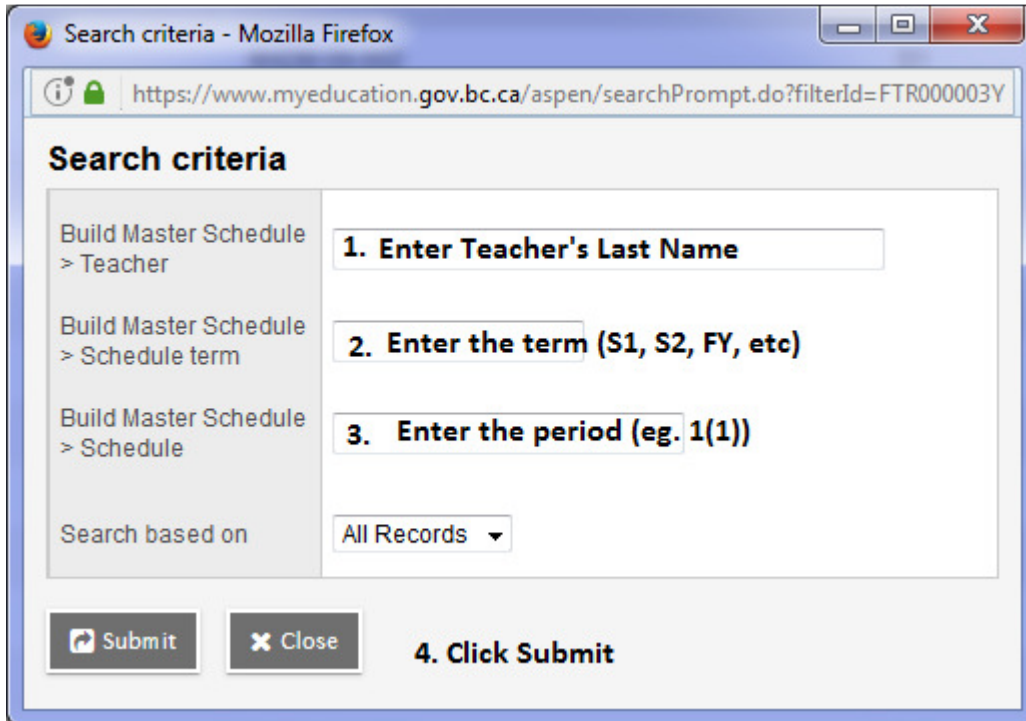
Search criteria - Mozilla Firefox

https://www.myeducation.gov.bc.ca/aspen/searchPrompt.do?filterId=FTR000003Y

Search criteria

Build Master Schedule > Teacher
1. Enter Teacher's Last Name

Build Master Schedule > Schedule term
2. Enter the term (S1, S2, FY, etc)

Build Master Schedule > Schedule
3. Enter the period (eg. 1(1))

Search based on
All Records

Submit
Close
4. Click Submit